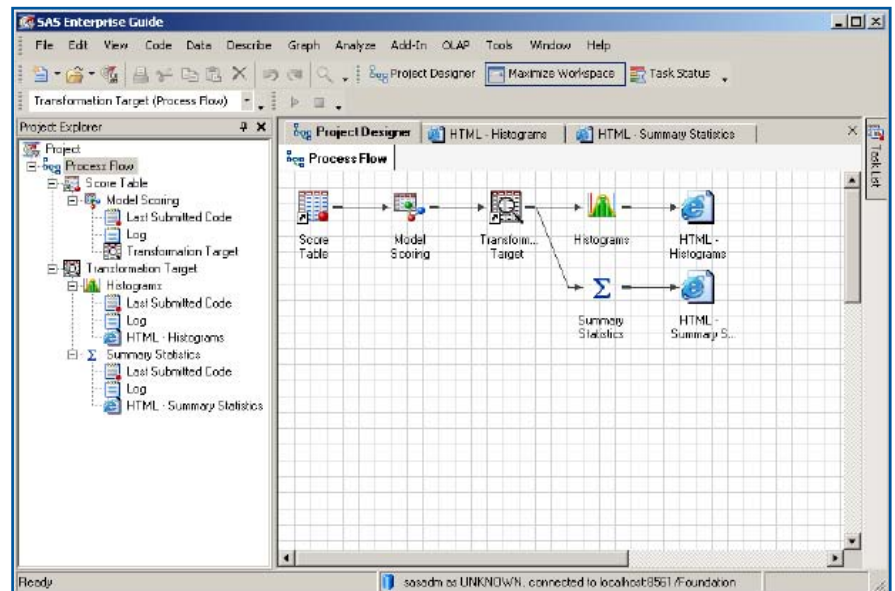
SAS Enterprise Guide

File Edit View Code Data Describe Graph Analyze Add-In OLAP Tools Window Help

Project Designer Maximize Workspace Task Status

Transformation Target (Process Flow)

Project Explorer

Project
Process Flow
Score Table
Model Scoring
Last Submitted Code
Log
Transformation Target
Transformation Target
Histograms
Last Submitted Code
Log
HTML - Histograms
Summary Statistics
Last Submitted Code
Log
HTML - Summary Statistics

Project Designer HTML - Histograms HTML - Summary Statistics

Process Flow

Score Table
Model Scoring
Transform... Target
Histograms
HTML - Histograms
Summary Statistics
HTML - Summary S...

Task List

Ready
sasadm as UNKNOWN, connected to localhost:8561/Foundation